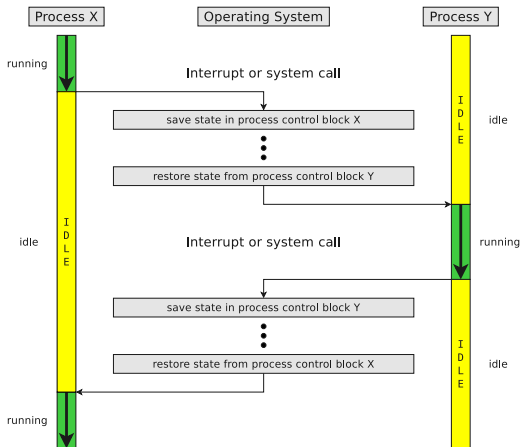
Process X

Operating System

Process Y

running

Interrupt or system call

save state in process control block X

restore state from process control block Y

IDLE

idle

idle

IDLE

Interrupt or system call

running

save state in process control block Y

restore state from process control block X

IDLE

idle

running